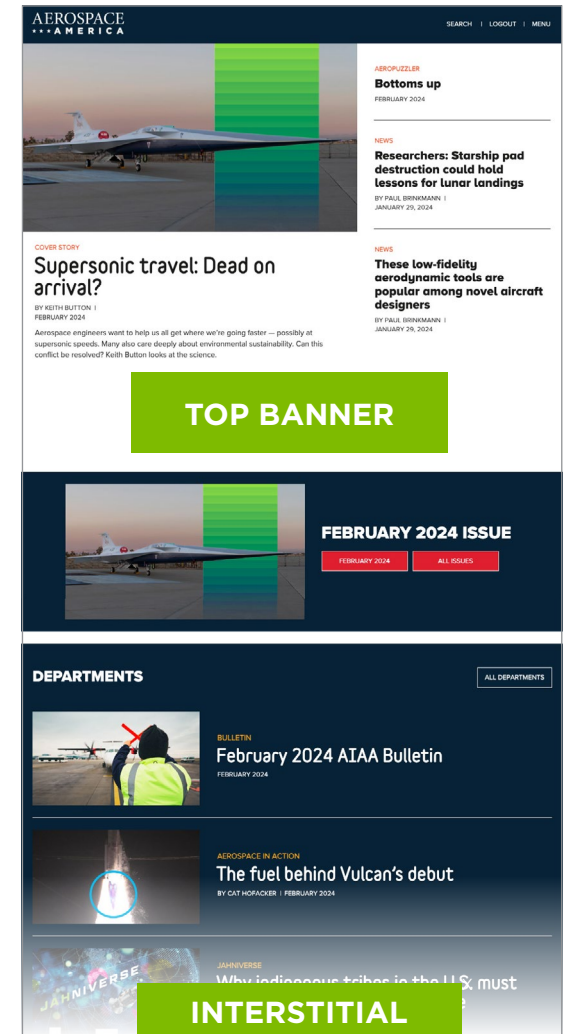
AEROSPACE
AMERICA

SEARCH | LOGOUT | MENU

AEROPUZZLER
Bottoms up
FEBRUARY 2024

NEWS
Researchers: Starship pad destruction could hold lessons for lunar landings
BY PAUL BRINKMANN |
JANUARY 29, 2024

COVER STORY
Supersonic travel: Dead on arrival?
BY KEITH BUTTON |
FEBRUARY 2024
Aerospace engineers want to help us all get where we're going faster — possibly at supersonic speeds. Many also care deeply about environmental sustainability. Can this conflict be resolved? Keith Button looks at the science.

NEWS
These low-fidelity aerodynamic tools are popular among novel aircraft designers
BY PAUL BRINKMANN |
JANUARY 29, 2024

TOP BANNER

FEBRUARY 2024 ISSUE
FEBRUARY 2024
ALL ISSUES

DEPARTMENTS
ALL DEPARTMENTS

BULLETIN
February 2024 AIAA Bulletin
FEBRUARY 2024

AEROSPACE IN ACTION
The fuel behind Vulcan's debut
BY CAT HOFACKER | FEBRUARY 2024

JAHNIVERSE
JAHNIVERSE
Why indigenous tribes in the U.S. must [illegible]

INTERSTITIAL